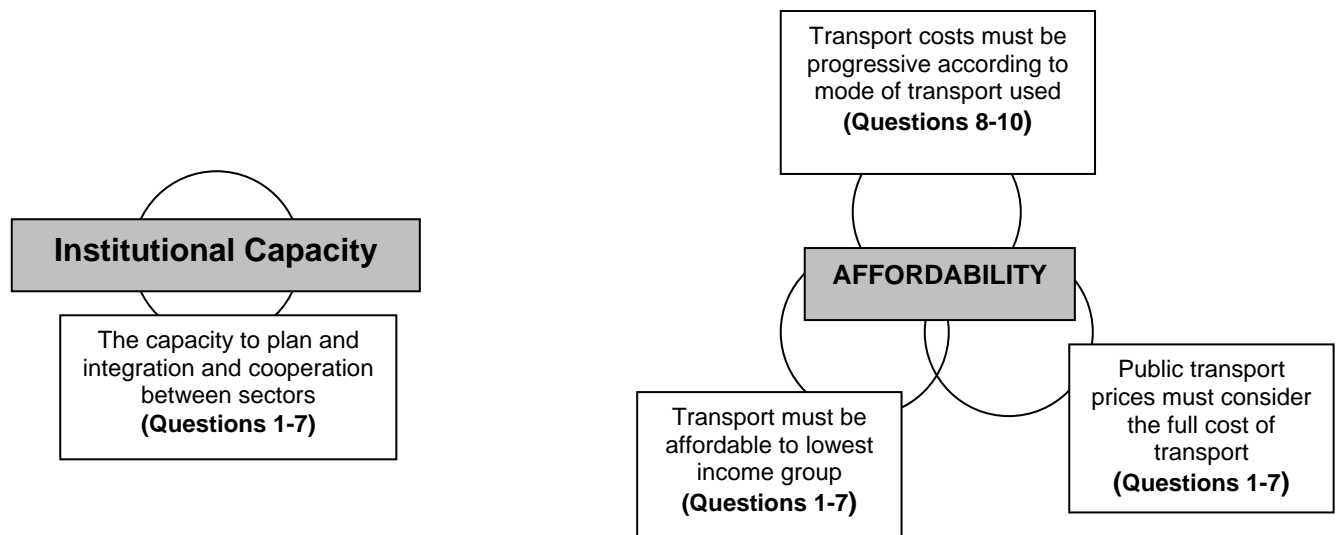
Institutional Capacity

The capacity to plan and integration and cooperation between sectors
**(Questions 1-7)**

Transport costs must be progressive according to mode of transport used
**(Questions 8-10)**

AFFORDABILITY

Transport must be affordable to lowest income group
**(Questions 1-7)**

Public transport prices must consider the full cost of transport
**(Questions 1-7)**